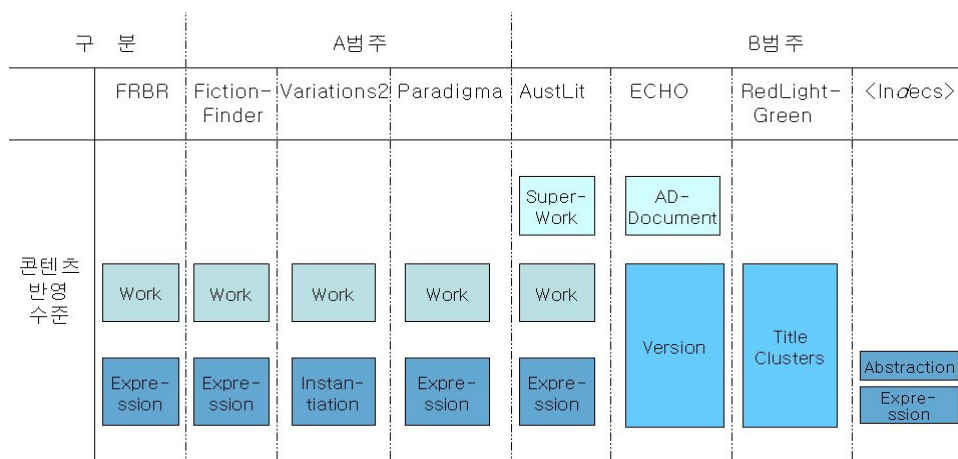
| 구 분 | | A범주 | | | B범주 | | | |
|---|---|---|---|---|---|---|---|---|
| | FRBR | Fiction-Finder | Variations2 | Paradigma | AustLit | ECHO | RedLight-Green | <Indecs> |
| 콘텐츠 반영 수준 | | | | | Super-Work | AD-Document | | |
| | Work | Work | Work | Work | Work | Version | Title Clusters | |
| | Expression | Expression | Instantiation | Expression | Expression | | | Abstraction |
| | | | | | | | | Expression |